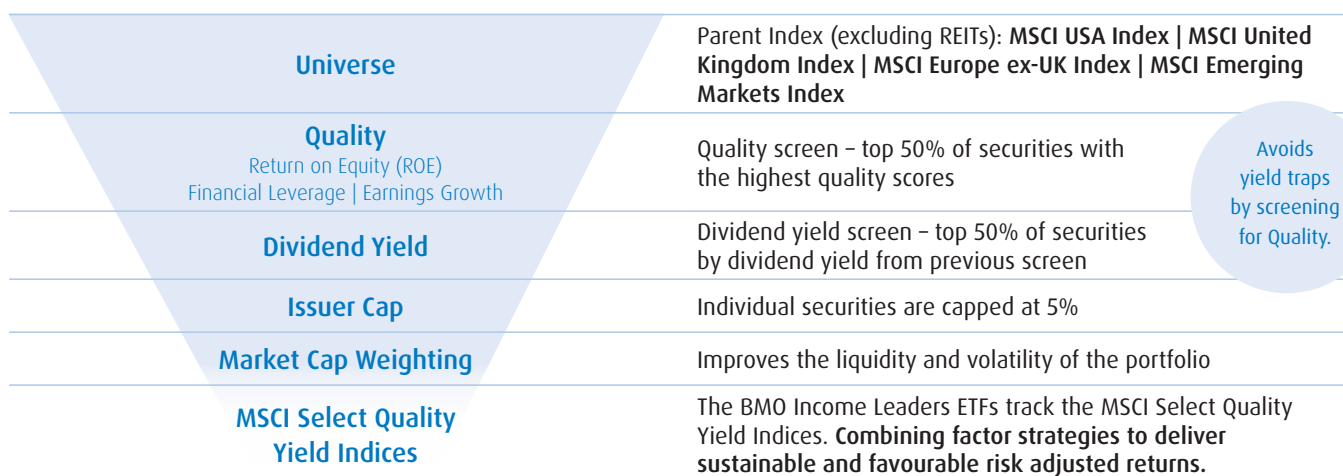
Universe

Parent Index (excluding REITs): MSCI USA Index | MSCI United Kingdom Index | MSCI Europe ex-UK Index | MSCI Emerging Markets Index

Quality
Return on Equity (ROE)
Financial Leverage | Earnings Growth

Quality screen – top 50% of securities with the highest quality scores

Dividend Yield

Dividend yield screen – top 50% of securities by dividend yield from previous screen

Avoids yield traps by screening for Quality.

Issuer Cap

Individual securities are capped at 5%

Market Cap Weighting

Improves the liquidity and volatility of the portfolio

MSCI Select Quality Yield Indices

The BMO Income Leaders ETFs track the MSCI Select Quality Yield Indices. Combining factor strategies to deliver sustainable and favourable risk adjusted returns.